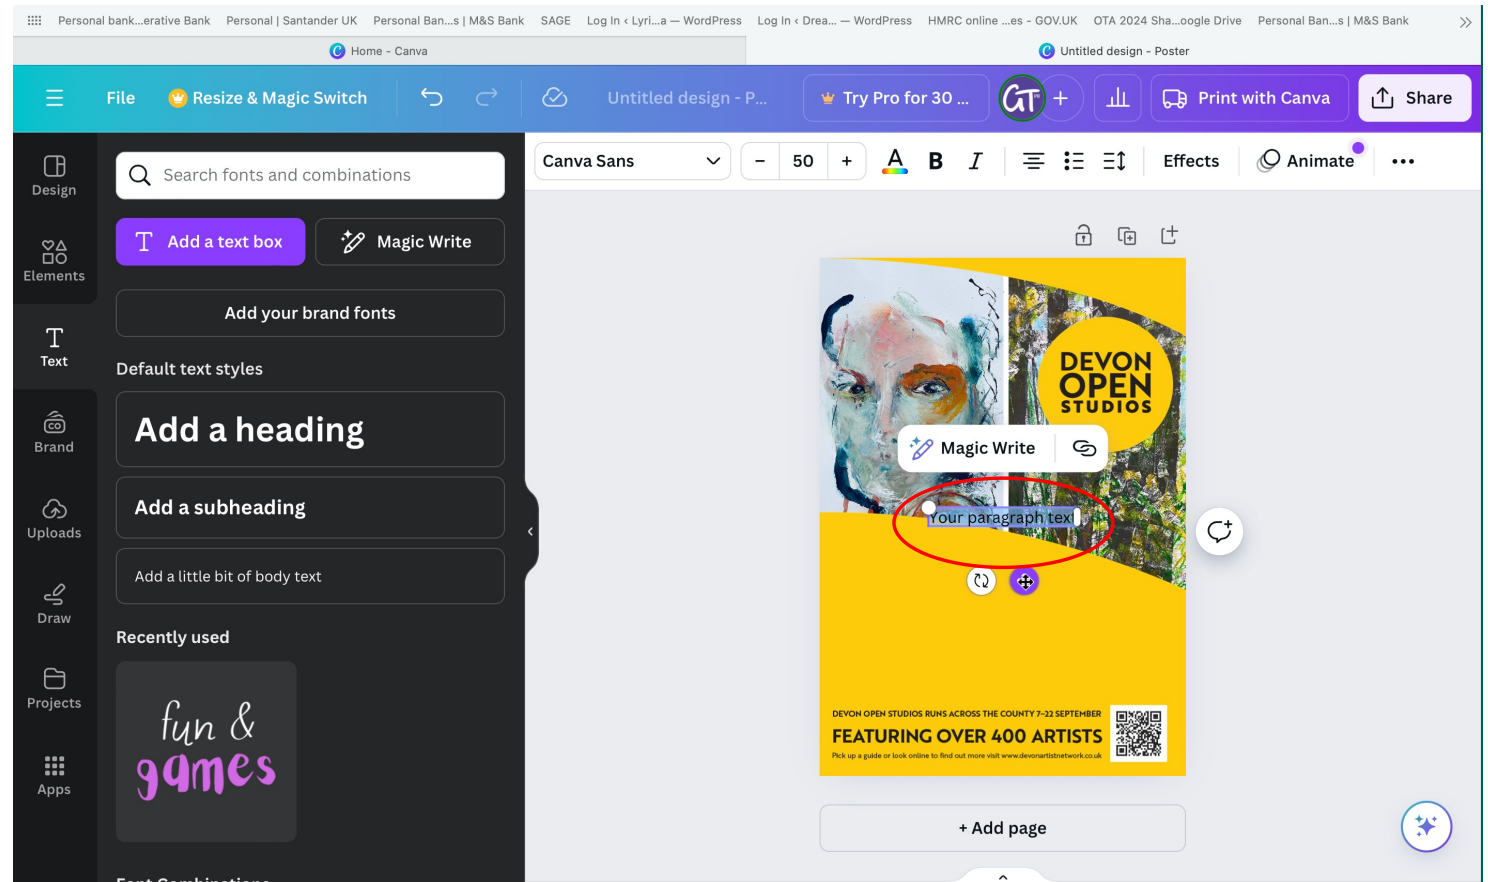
Personal bank...erative Bank Personal | Santander UK Personal Ban...s | M&S Bank SAGE Log In ‹ Lyri...a — WordPress Log In ‹ Drea... — WordPress HMRC online ...es - GOV.UK OTA 2024 Sha...oogle Drive Personal Ban...s | M&S Bank

Home - Canva

Untitled design - Poster

File Resize & Magic Switch Untitled design - P... Try Pro for 30 ... GT + Print with Canva Share

Canva Sans – 50 + A B I Effects Animate •••

Design
Elements
Text
Brand
Uploads
Draw
Projects
Apps

Search fonts and combinations

Add a text box Magic Write

Add your brand fonts

Default text styles

Add a heading

Add a subheading

Add a little bit of body text

Recently used

fun & games

DEVON OPEN STUDIOS

Magic Write

Your paragraph text

DEVON OPEN STUDIOS RUNS ACROSS THE COUNTY 7-22 SEPTEMBER
FEATURING OVER 400 ARTISTS
Pick up a guide or look online to find out more visit www.devonartistnetwork.co.uk

+ Add page